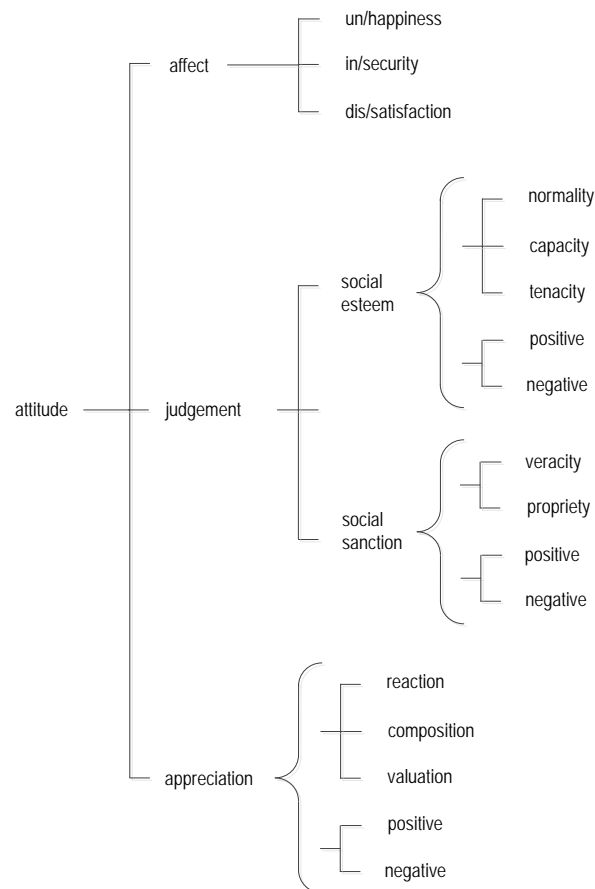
attitude

affect

un/happiness

in/security

dis/satisfaction

judgement

social esteem

normality

capacity

tenacity

positive

negative

social sanction

veracity

propriety

positive

negative

appreciation

reaction

composition

valuation

positive

negative